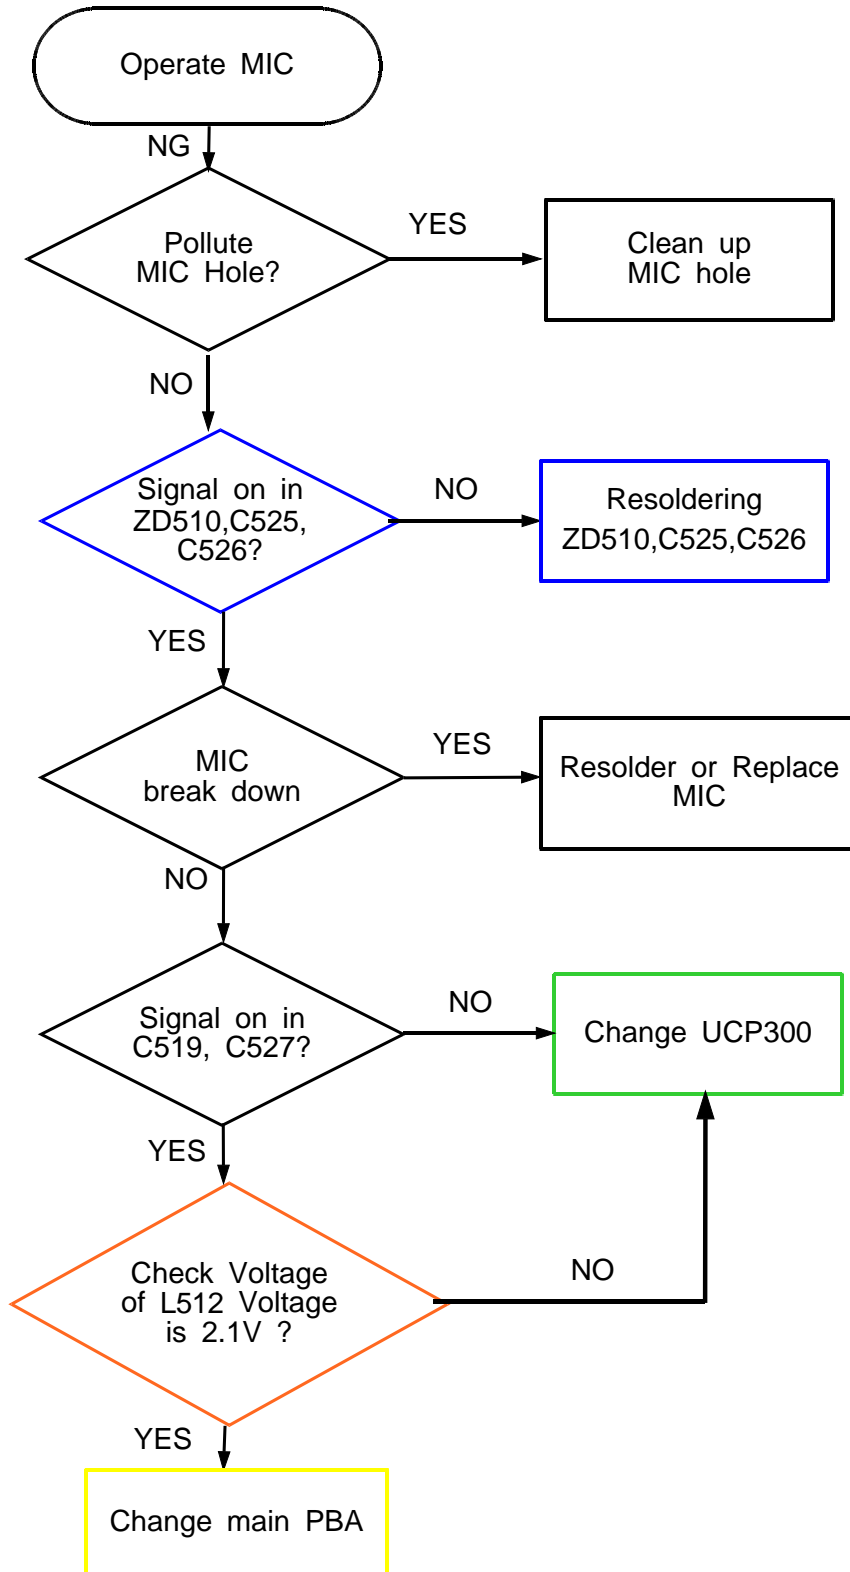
Operate MIC

NG

Pollute MIC Hole?

YES

Clean up MIC hole

NO

Signal on in ZD510,C525, C526?

NO

Resoldering ZD510,C525,C526

YES

MIC break down

YES

Resolder or Replace MIC

NO

Signal on in C519, C527?

NO

Change UCP300

YES

Check Voltage of L512 Voltage is 2.1V ?

NO

YES

Change main PBA